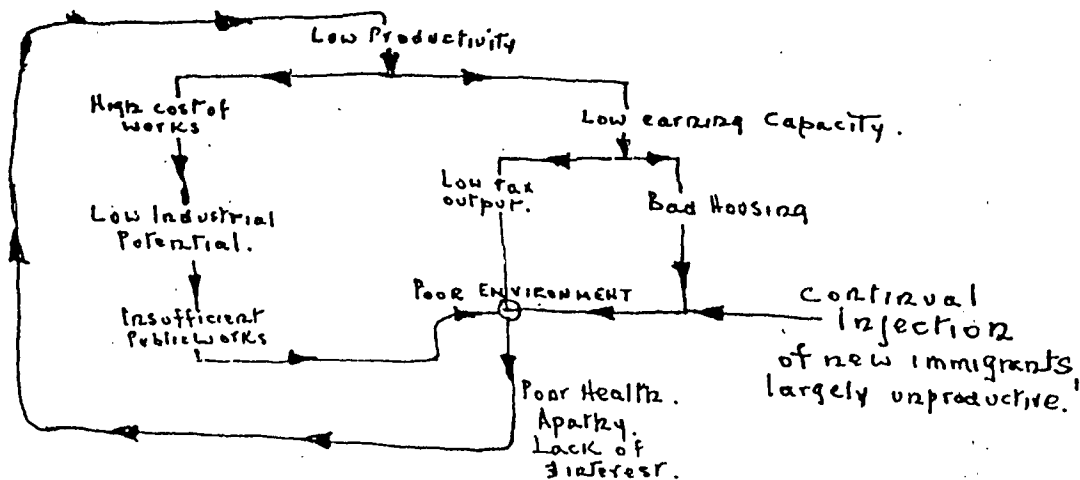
Low Productivity

High cost of works

Low earning Capacity.

Low tax output.

Bad Housing

Low Industrial Potential.

Poor ENVIRONMENT

Insufficient Publicworks

continual injection of new immigrants, largely unproductive.

Poor Health. Apathy. Lack of Interest.